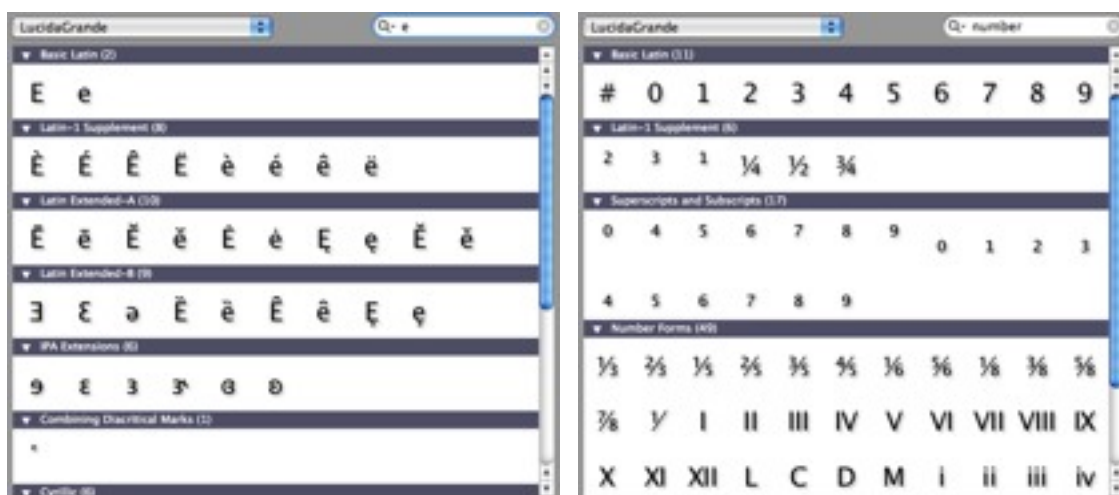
LucidaGrande

Q- e

▼ Basic Latin (2)

E e

▼ Latin-1 Supplement (8)

È É Ê Ë è é ê ë

▼ Latin Extended-A (10)

Ē ē Ĕ ĕ Ė ė Ę ę Ě ě

▼ Latin Extended-B (9)

Ǝ Ɛ ə Ȅ ȅ Ȇ ȇ Ɇ ɇ

▼ IPA Extensions (6)

ɘ ɛ ɜ ɝ ɞ ɞ

▼ Combining Diacritical Marks (1)

ͤ

▼ Cyrillic (6)

LucidaGrande

Q- number

▼ Basic Latin (11)

# 0 1 2 3 4 5 6 7 8 9

▼ Latin-1 Supplement (6)

² ³ ¹ ¼ ½ ¾

▼ Superscripts and Subscripts (17)

⁰ ⁴ ⁵ ⁶ ⁷ ⁸ ⁹ ₀ ₁ ₂ ₃

₄ ₅ ₆ ₇ ₈ ₉

▼ Number Forms (49)

⅓ ⅔ ⅕ ⅖ ⅗ ⅘ ⅙ ⅚ ⅛ ⅜ ⅝

⅞ ⅟ Ⅰ Ⅱ Ⅲ Ⅳ Ⅴ Ⅵ Ⅶ Ⅷ Ⅸ

Ⅹ Ⅺ Ⅻ Ⅼ Ⅽ Ⅾ Ⅿ ⅰ ⅱ ⅲ ⅳ